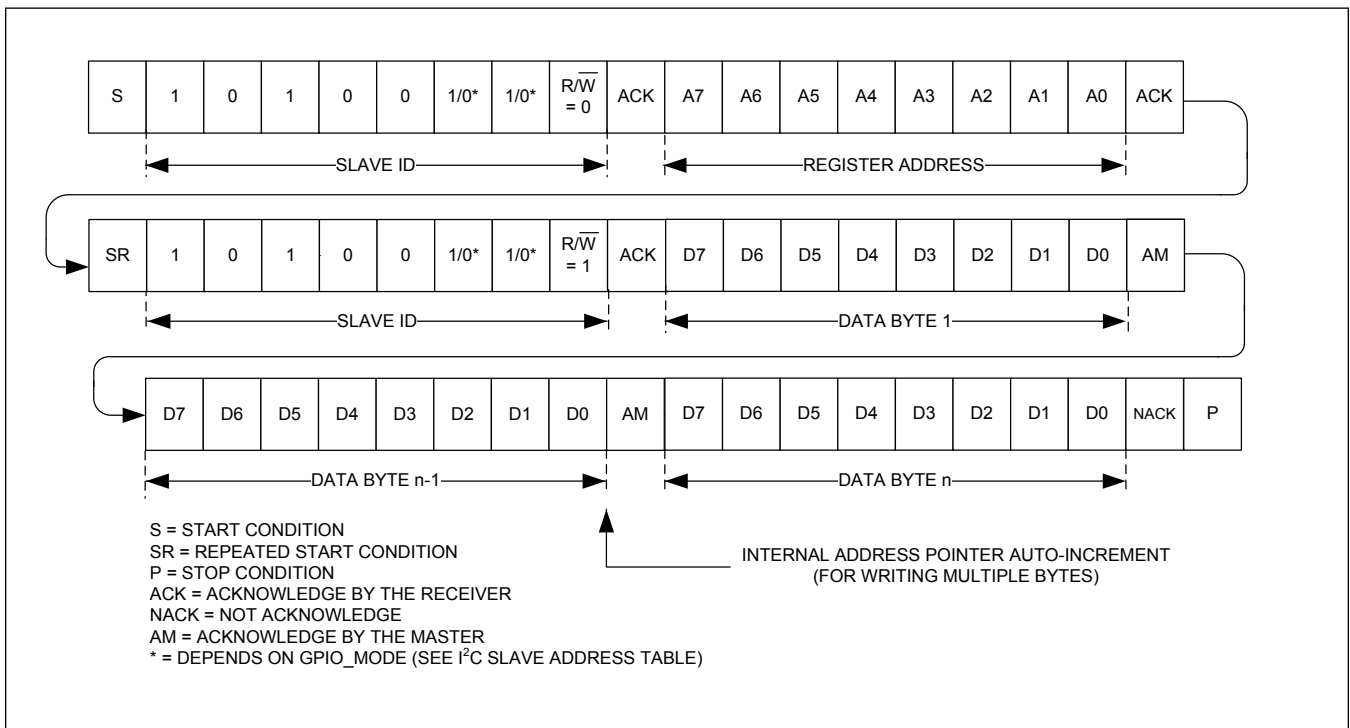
| S | 1 | 0 | 1 | 0 | 0 | 1/0* | 1/0* | $R/\overline{W}$ = 0 | ACK | A7 | A6 | A5 | A4 | A3 | A2 | A1 | A0 | ACK |
|---|---|---|---|---|---|---|---|---|---|---|---|---|---|---|---|---|---|---|

SLAVE ID

REGISTER ADDRESS

| SR | 1 | 0 | 1 | 0 | 0 | 1/0* | 1/0* | $R/\overline{W}$ = 1 | ACK | D7 | D6 | D5 | D4 | D3 | D2 | D1 | D0 | AM |
|---|---|---|---|---|---|---|---|---|---|---|---|---|---|---|---|---|---|---|

SLAVE ID

DATA BYTE 1

| D7 | D6 | D5 | D4 | D3 | D2 | D1 | D0 | AM | D7 | D6 | D5 | D4 | D3 | D2 | D1 | D0 | NACK | P |
|---|---|---|---|---|---|---|---|---|---|---|---|---|---|---|---|---|---|---|

DATA BYTE n-1

DATA BYTE n

S = START CONDITION
SR = REPEATED START CONDITION
P = STOP CONDITION
ACK = ACKNOWLEDGE BY THE RECEIVER
NACK = NOT ACKNOWLEDGE
AM = ACKNOWLEDGE BY THE MASTER
* = DEPENDS ON GPIO_MODE (SEE $I^2C$ SLAVE ADDRESS TABLE)

INTERNAL ADDRESS POINTER AUTO-INCREMENT (FOR WRITING MULTIPLE BYTES)